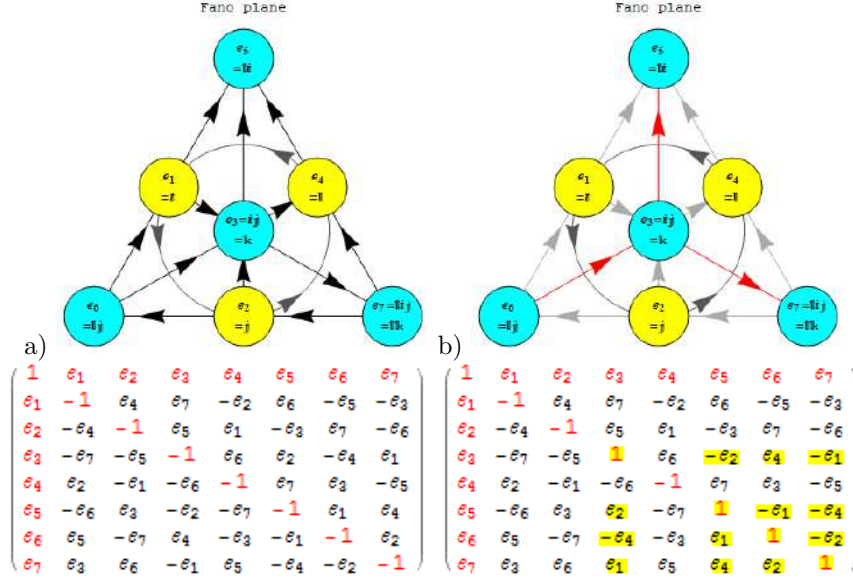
Fano plane

$e_5$ $=\mathbb{I}i$

$e_1$ $=i$

$e_4$ $=\mathbb{I}$

$e_3=ij$ $=k$

$e_0$ $=\mathbb{I}j$

$e_2$ $=j$

$e_7=\mathbb{I}ij$ $=\mathbb{I}k$

a)

Fano plane

$e_5$ $=\mathbb{I}i$

$e_1$ $=i$

$e_4$ $=\mathbb{I}$

$e_3=ij$ $=k$

$e_0$ $=\mathbb{I}j$

$e_2$ $=j$

$e_7=\mathbb{I}ij$ $=\mathbb{I}k$

b)

$\begin{pmatrix} 1 & e_1 & e_2 & e_3 & e_4 & e_5 & e_6 & e_7 \\ e_1 & -1 & e_4 & e_7 & -e_2 & e_6 & -e_5 & -e_3 \\ e_2 & -e_4 & -1 & e_5 & e_1 & -e_3 & e_7 & -e_6 \\ e_3 & -e_7 & -e_5 & -1 & e_6 & e_2 & -e_4 & e_1 \\ e_4 & e_2 & -e_1 & -e_6 & -1 & e_7 & e_3 & -e_5 \\ e_5 & -e_6 & e_3 & -e_2 & -e_7 & -1 & e_1 & e_4 \\ e_6 & e_5 & -e_7 & e_4 & -e_3 & -e_1 & -1 & e_2 \\ e_7 & e_3 & e_6 & -e_1 & e_5 & -e_4 & -e_2 & -1 \end{pmatrix}$

$\begin{pmatrix} 1 & e_1 & e_2 & e_3 & e_4 & e_5 & e_6 & e_7 \\ e_1 & -1 & e_4 & e_7 & -e_2 & e_6 & -e_5 & -e_3 \\ e_2 & -e_4 & -1 & e_5 & e_1 & -e_3 & e_7 & -e_6 \\ e_3 & -e_7 & -e_5 & 1 & e_6 & -e_2 & e_4 & -e_1 \\ e_4 & e_2 & -e_1 & -e_6 & -1 & e_7 & e_3 & -e_5 \\ e_5 & -e_6 & e_3 & e_2 & -e_7 & 1 & -e_1 & -e_4 \\ e_6 & e_5 & -e_7 & -e_4 & -e_3 & e_1 & 1 & -e_2 \\ e_7 & e_3 & e_6 & e_1 & e_5 & e_4 & e_2 & 1 \end{pmatrix}$